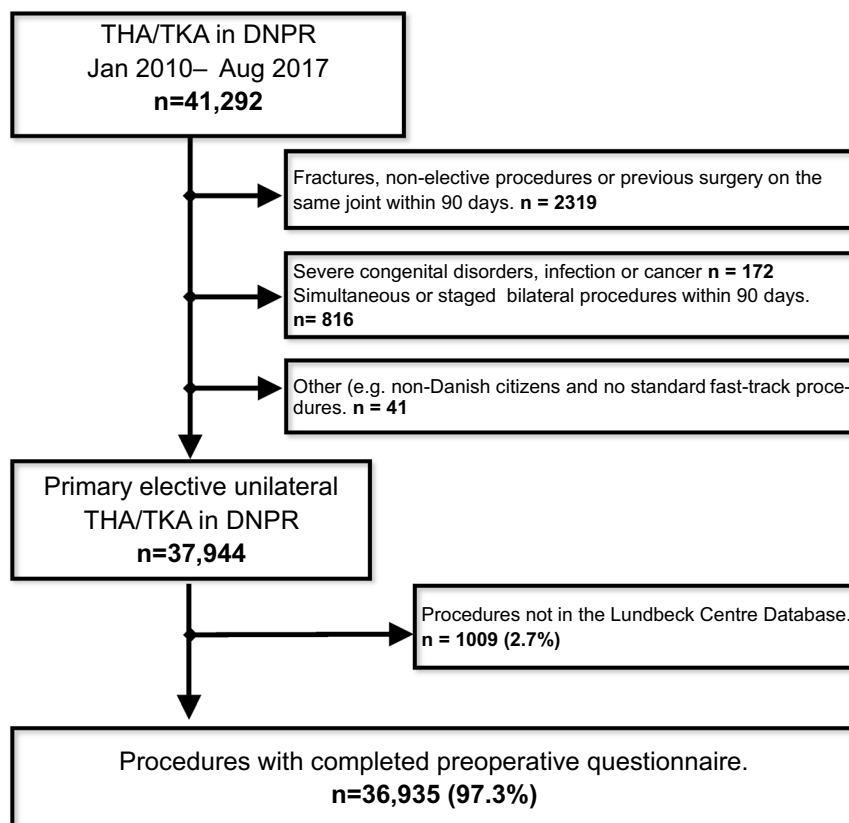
THA/TKA in DNPR
Jan 2010– Aug 2017
n=41,292

Fractures, non-elective procedures or previous surgery on the same joint within 90 days. n = 2319

Severe congenital disorders, infection or cancer n = 172
Simultaneous or staged bilateral procedures within 90 days. n= 816

Other (e.g. non-Danish citizens and no standard fast-track procedures. n = 41

Primary elective unilateral THA/TKA in DNPR
n=37,944

Procedures not in the Lundbeck Centre Database.
n = 1009 (2.7%)

Procedures with completed preoperative questionnaire.
n=36,935 (97.3%)